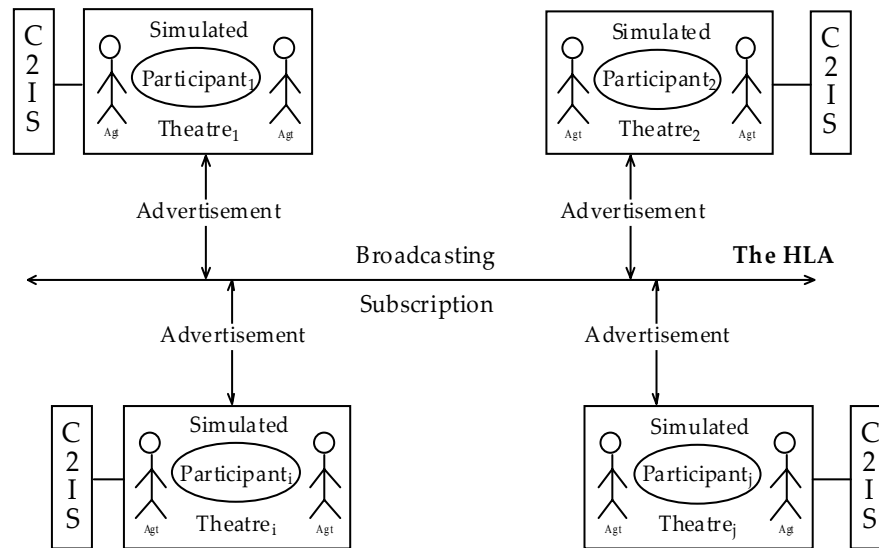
C
2
I
S

Simulated
Participant$_1$
Agt
Agt
Theatre$_1$

Simulated
Participant$_2$
Agt
Agt
Theatre$_2$

C
2
I
S

Advertisement

Advertisement

Broadcasting

The HLA

Subscription

Advertisement

Advertisement

C
2
I
S

Simulated
Participant$_i$
Agt
Agt
Theatre$_i$

Simulated
Participant$_j$
Agt
Agt
Theatre$_j$

C
2
I
S